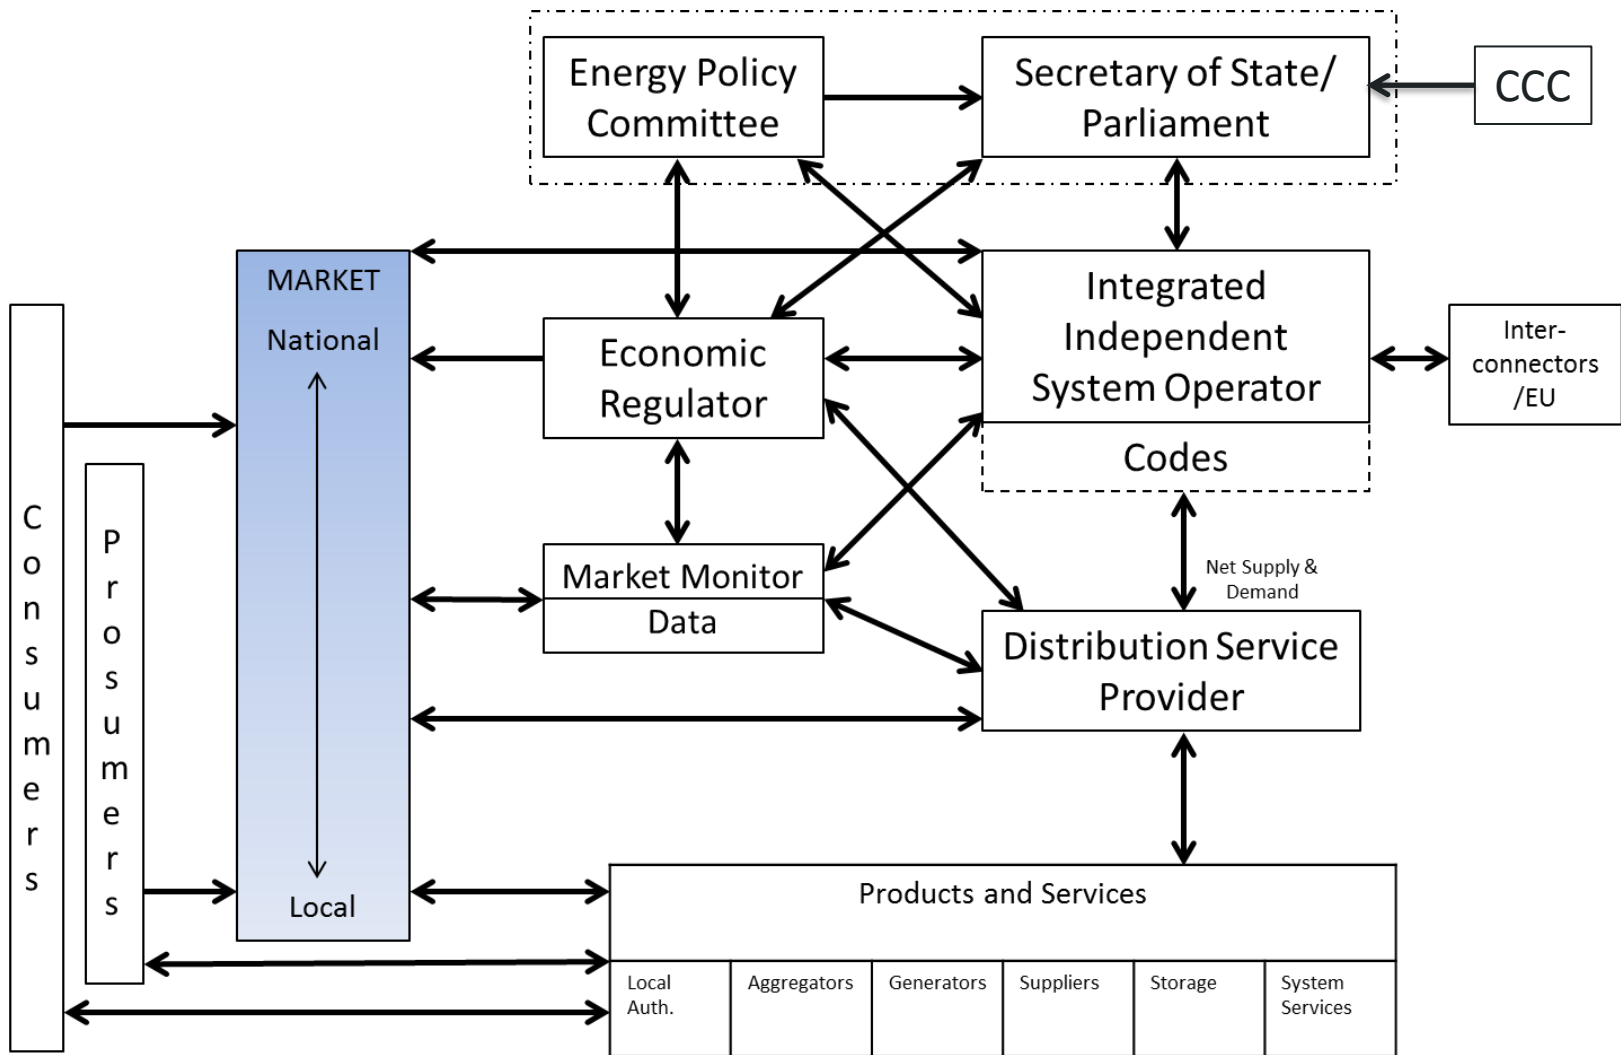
Energy Policy Committee

Secretary of State/ Parliament

CCC

MARKET

National

Local

Integrated Independent System Operator

Codes

Inter-connectors /EU

Economic Regulator

C
o
n
s
u
m
e
r
s

P
r
o
s
u
m
e
r
s

Market Monitor

Data

Net Supply & Demand

Distribution Service Provider

Products and Services

| Local Auth. | Aggregators | Generators | Suppliers | Storage | System Services |
|---|---|---|---|---|---|